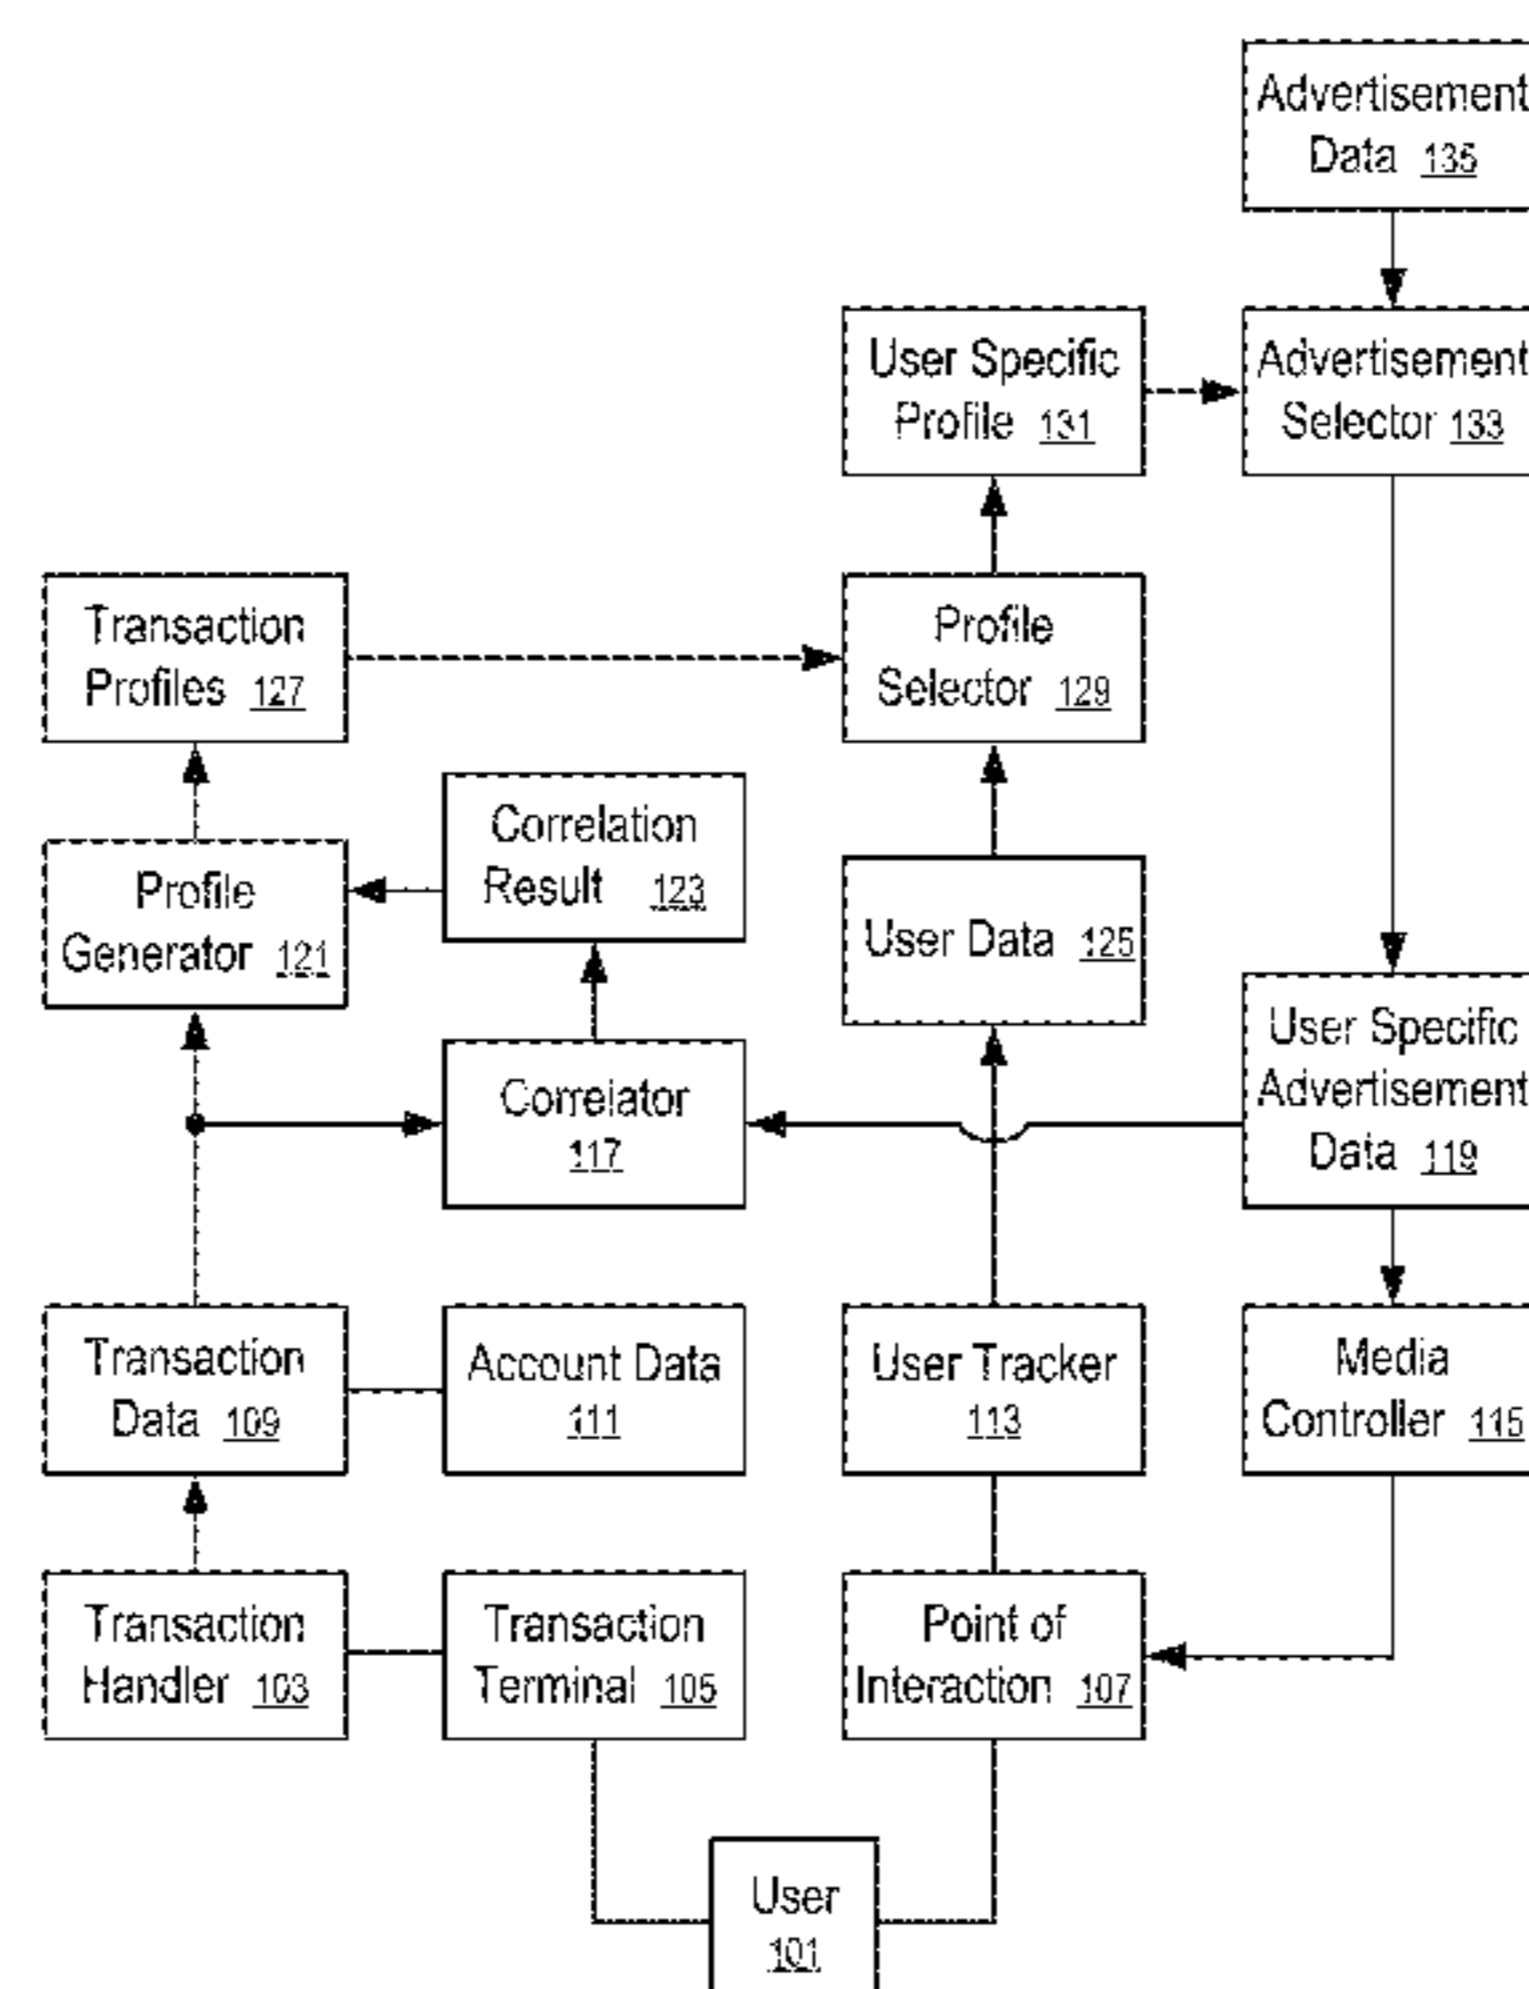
Advertisement Data 135

User Specific Profile 131

Advertisement Selector 133

Transaction Profiles 127

Profile Selector 129

Correlation Result 123

Profile Generator 121

User Data 125

User Specific Advertisement Data 119

Correlator 117

Transaction Data 109

Account Data 111

User Tracker 113

Media Controller 115

Transaction Handler 103

Transaction Terminal 105

Point of Interaction 107

User 101